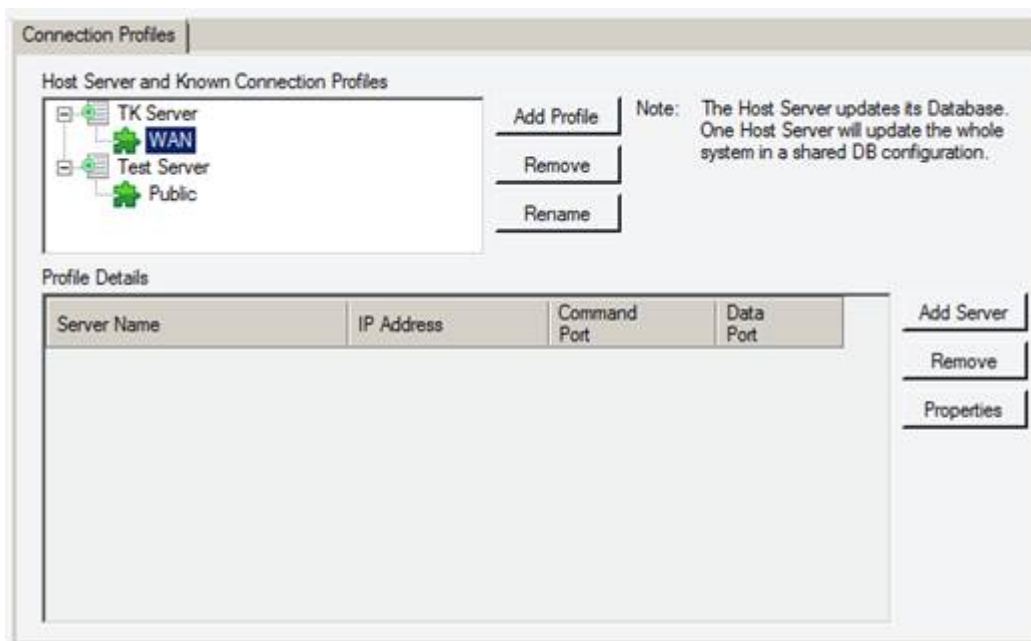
Connection Profiles

Host Server and Known Connection Profiles

TK Server
WAN
Test Server
Public

Add Profile
Remove
Rename

Note: The Host Server updates its Database. One Host Server will update the whole system in a shared DB configuration.

Profile Details

| Server Name | IP Address | Command Port | Data Port |
|---|---|---|---|

Add Server
Remove
Properties